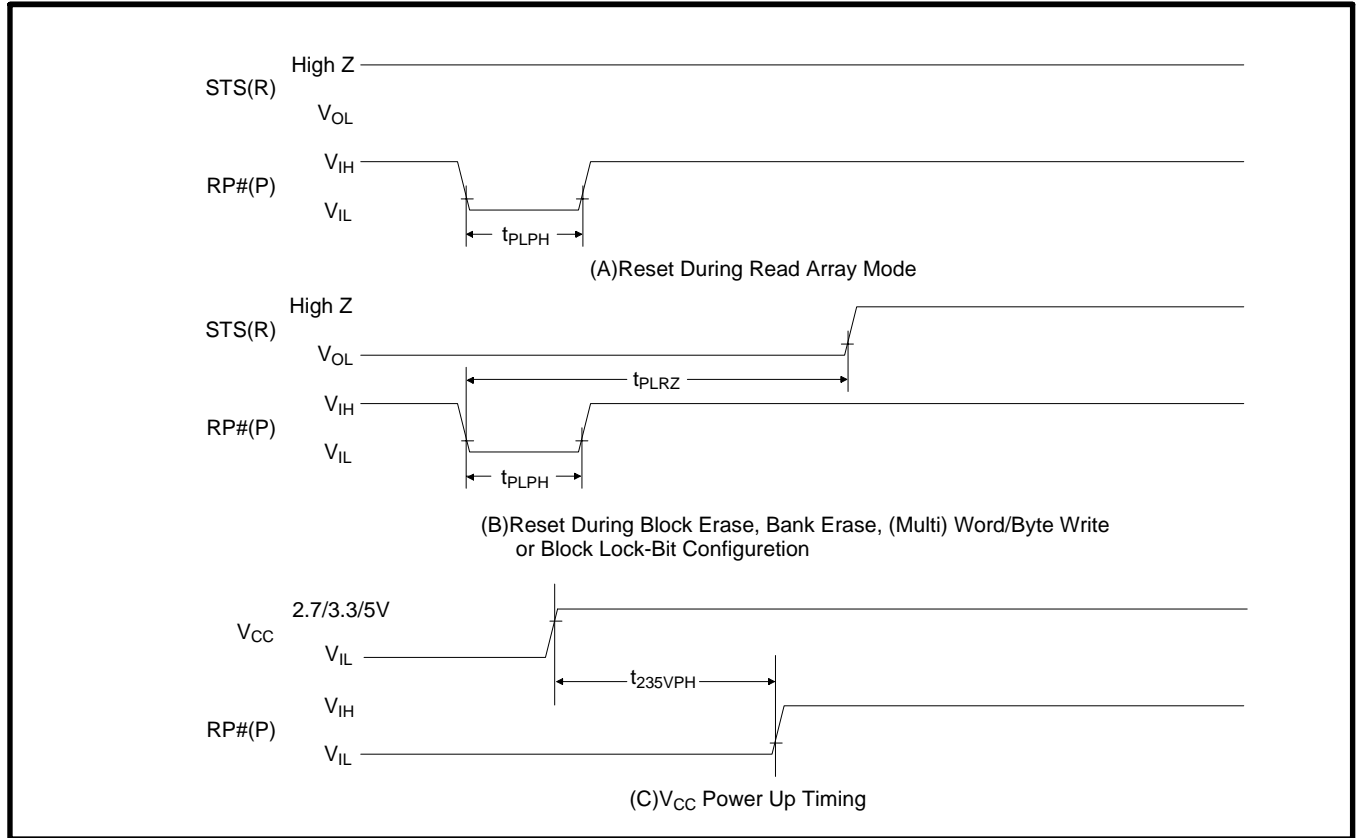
High Z
STS(R)
$V_{OL}$
$V_{IH}$
RP#(P)
$V_{IL}$
$t_{PLPH}$
(A)Reset During Read Array Mode

High Z
STS(R)
$V_{OL}$
$t_{PLRZ}$
$V_{IH}$
RP#(P)
$V_{IL}$
$t_{PLPH}$
(B)Reset During Block Erase, Bank Erase, (Multi) Word/Byte Write or Block Lock-Bit Configuretion

2.7/3.3/5V
$V_{CC}$
$V_{IL}$
$t_{235VPH}$
$V_{IH}$
RP#(P)
$V_{IL}$
(C)$V_{CC}$ Power Up Timing